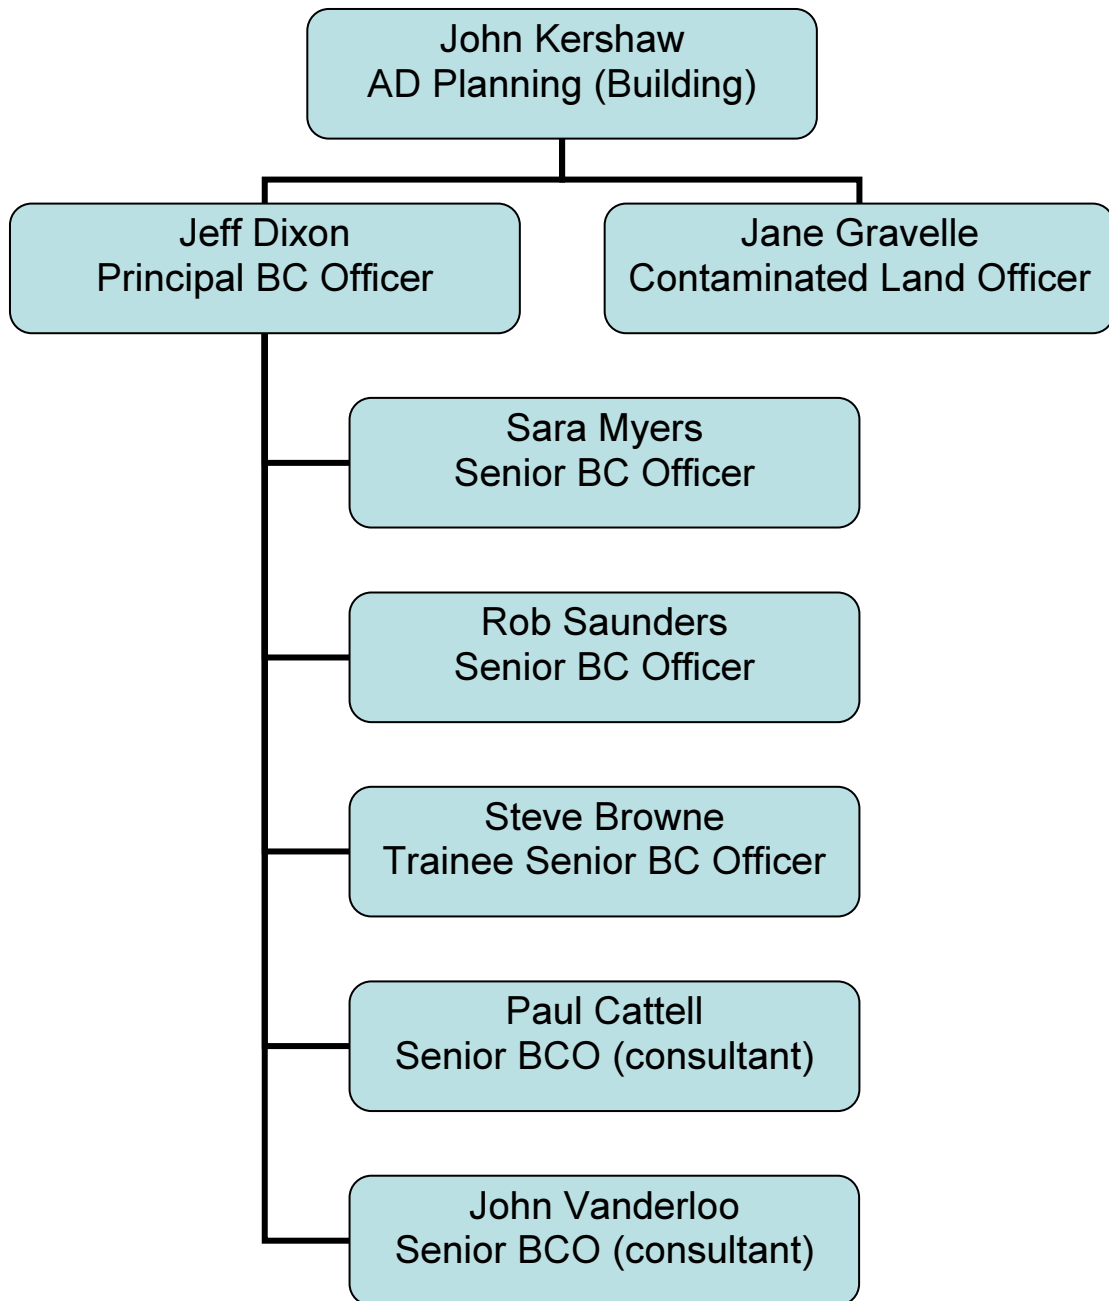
John Kershaw
AD Planning (Building)

Jeff Dixon
Principal BC Officer

Jane Gravelle
Contaminated Land Officer

Sara Myers
Senior BC Officer

Rob Saunders
Senior BC Officer

Steve Browne
Trainee Senior BC Officer

Paul Cattell
Senior BCO (consultant)

John Vanderloo
Senior BCO (consultant)